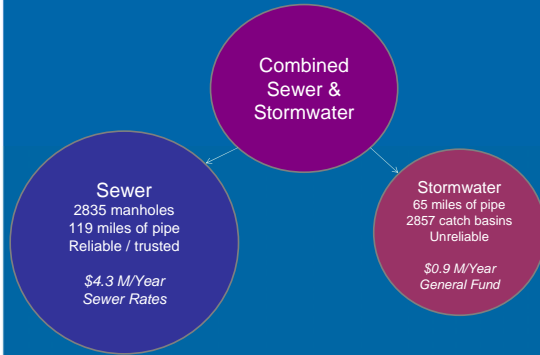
Combined Sewer & Stormwater

Sewer
2835 manholes
119 miles of pipe
Reliable / trusted

*$4.3 M/Year*
*Sewer Rates*

Stormwater
65 miles of pipe
2857 catch basins
Unreliable

*$0.9 M/Year*
*General Fund*